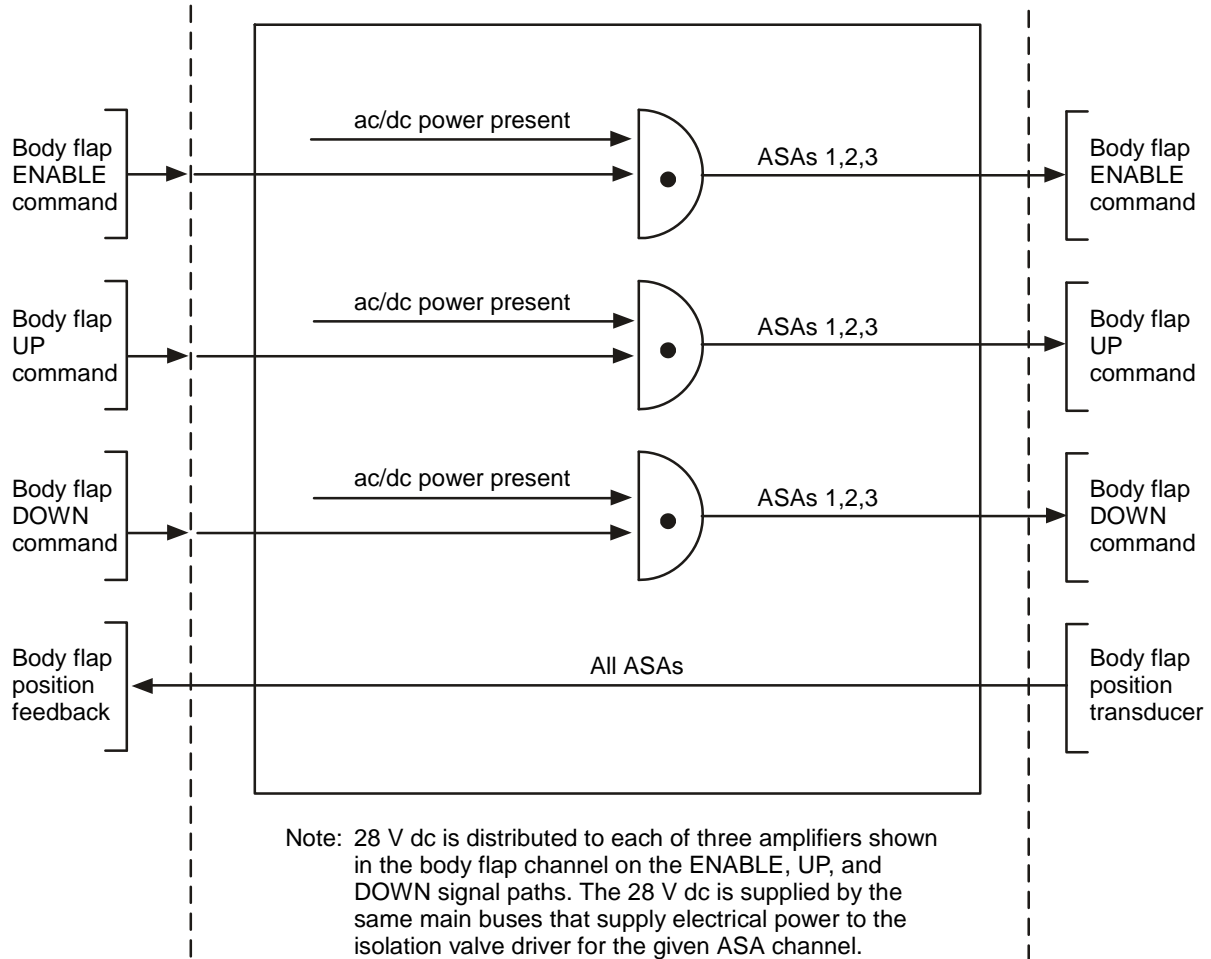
Body flap ENABLE command

ac/dc power present

ASAs 1,2,3

Body flap ENABLE command

Body flap UP command

ac/dc power present

ASAs 1,2,3

Body flap UP command

Body flap DOWN command

ac/dc power present

ASAs 1,2,3

Body flap DOWN command

Body flap position feedback

All ASAs

Body flap position transducer

Note: 28 V dc is distributed to each of three amplifiers shown in the body flap channel on the ENABLE, UP, and DOWN signal paths. The 28 V dc is supplied by the same main buses that supply electrical power to the isolation valve driver for the given ASA channel.